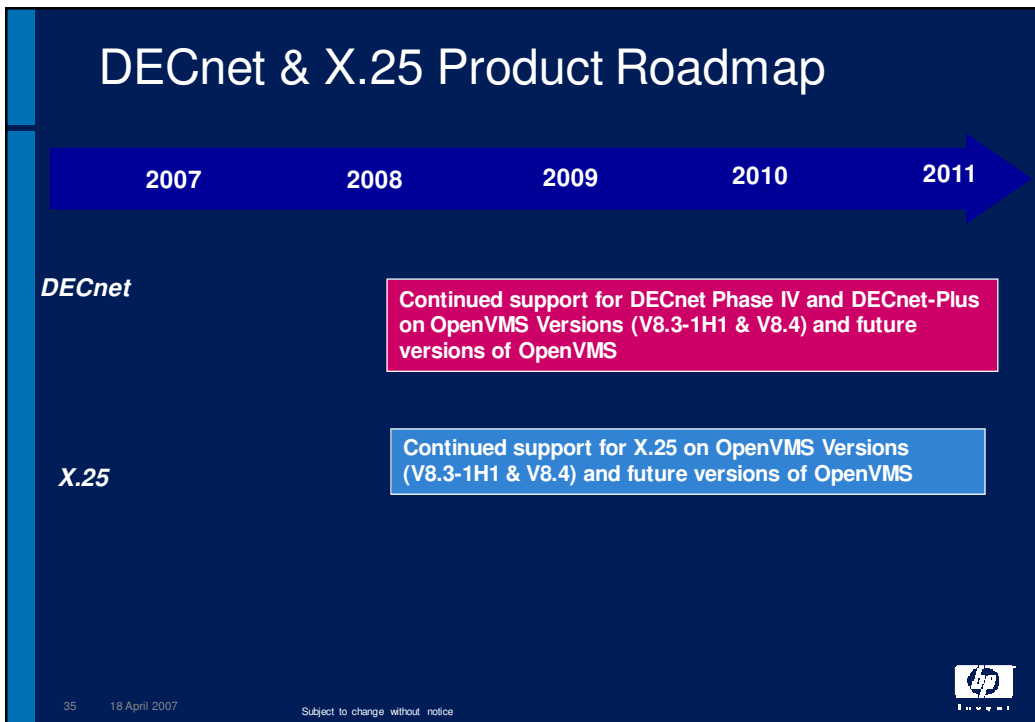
DECnet & X.25 Product Roadmap

2007 2008 2009 2010 2011

DECnet

Continued support for DECnet Phase IV and DECnet-Plus on OpenVMS Versions (V8.3-1H1 & V8.4) and future versions of OpenVMS

X.25

Continued support for X.25 on OpenVMS Versions (V8.3-1H1 & V8.4) and future versions of OpenVMS

35 18 April 2007

Subject to change without notice

hp
invent